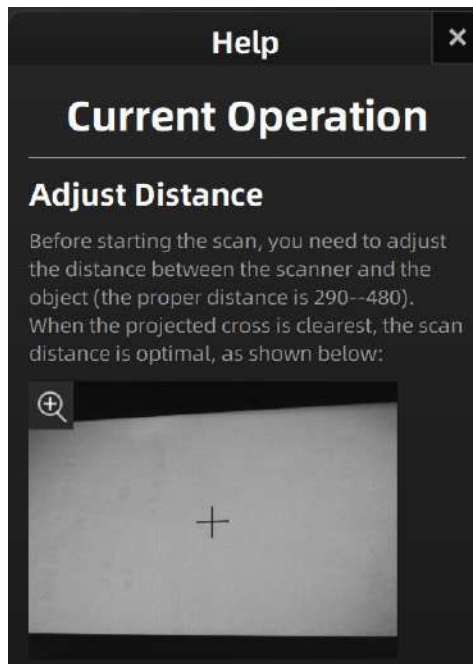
Help

×

Current Operation

Adjust Distance

Before starting the scan, you need to adjust the distance between the scanner and the object (the proper distance is 290--480). When the projected cross is clearest, the scan distance is optimal, as shown below: